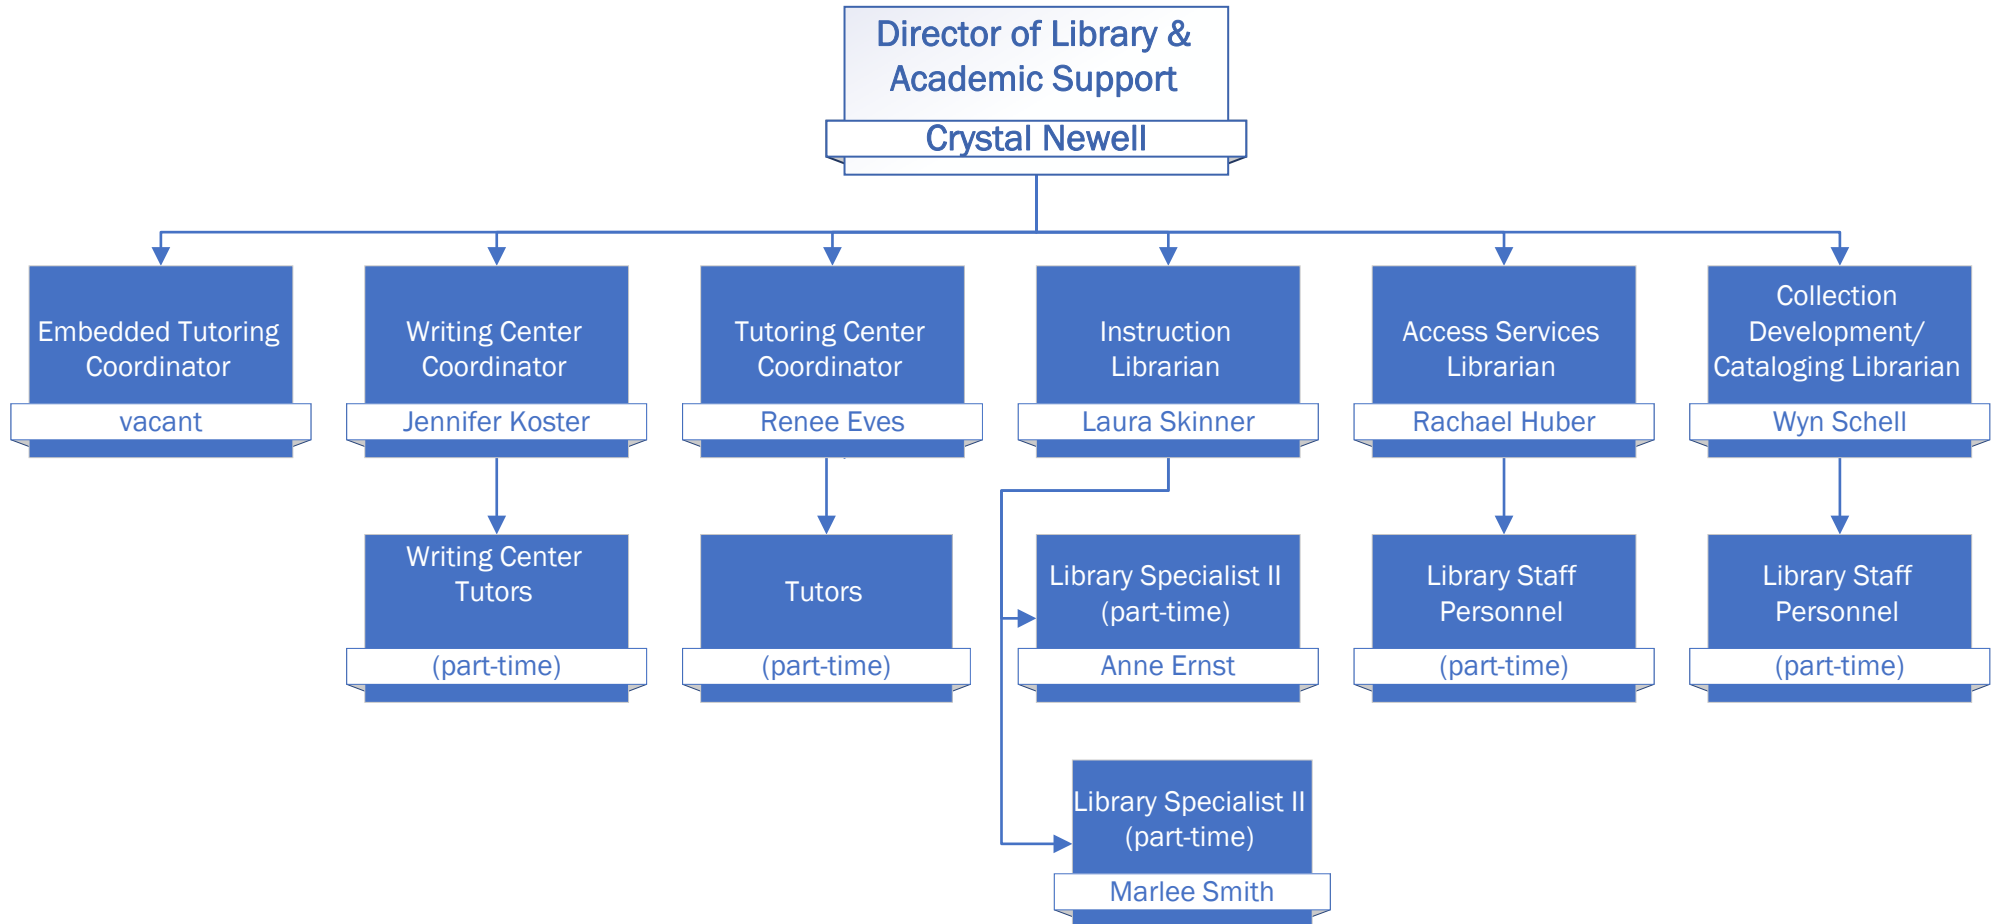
Director of Library & Academic Support
Crystal Newell

Embedded Tutoring Coordinator
vacant

Writing Center Coordinator
Jennifer Koster

Tutoring Center Coordinator
Renee Eves

Instruction Librarian
Laura Skinner

Access Services Librarian
Rachael Huber

Collection Development/ Cataloging Librarian
Wyn Schell

Writing Center Tutors
(part-time)

Tutors
(part-time)

Library Specialist II (part-time)
Anne Ernst

Library Staff Personnel
(part-time)

Library Staff Personnel
(part-time)

Library Specialist II (part-time)
Marlee Smith